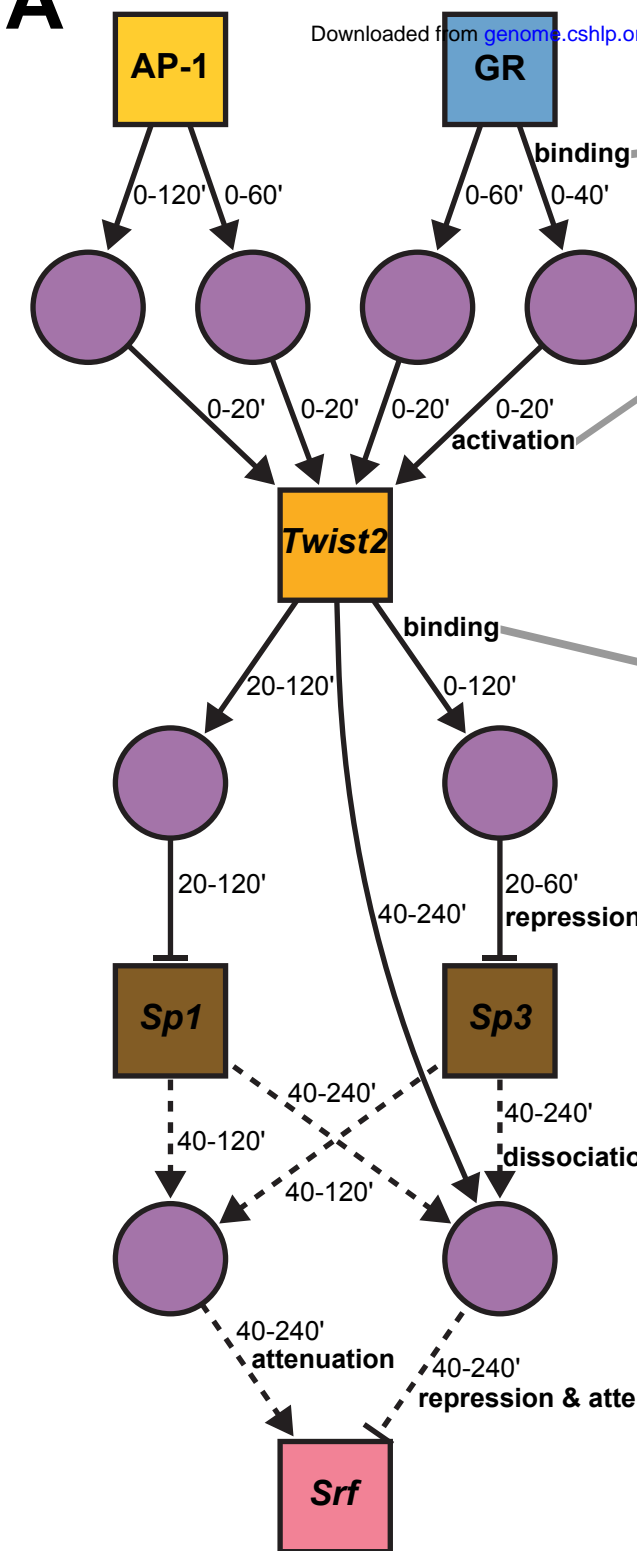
A

Downloaded from genome.cshlp.or

AP-1

GR

binding

0-120'

0-60'

0-60'

0-40'

0-20'

0-20'

0-20'

0-20'

activation

Twist2

binding

20-120'

0-120'

20-120'

40-240'

20-60'

repression

Sp1

Sp3

40-240'

40-120'

40-240'

dissociatio

40-120'

40-240'

attenuation

40-240'

repression & atte

Srf